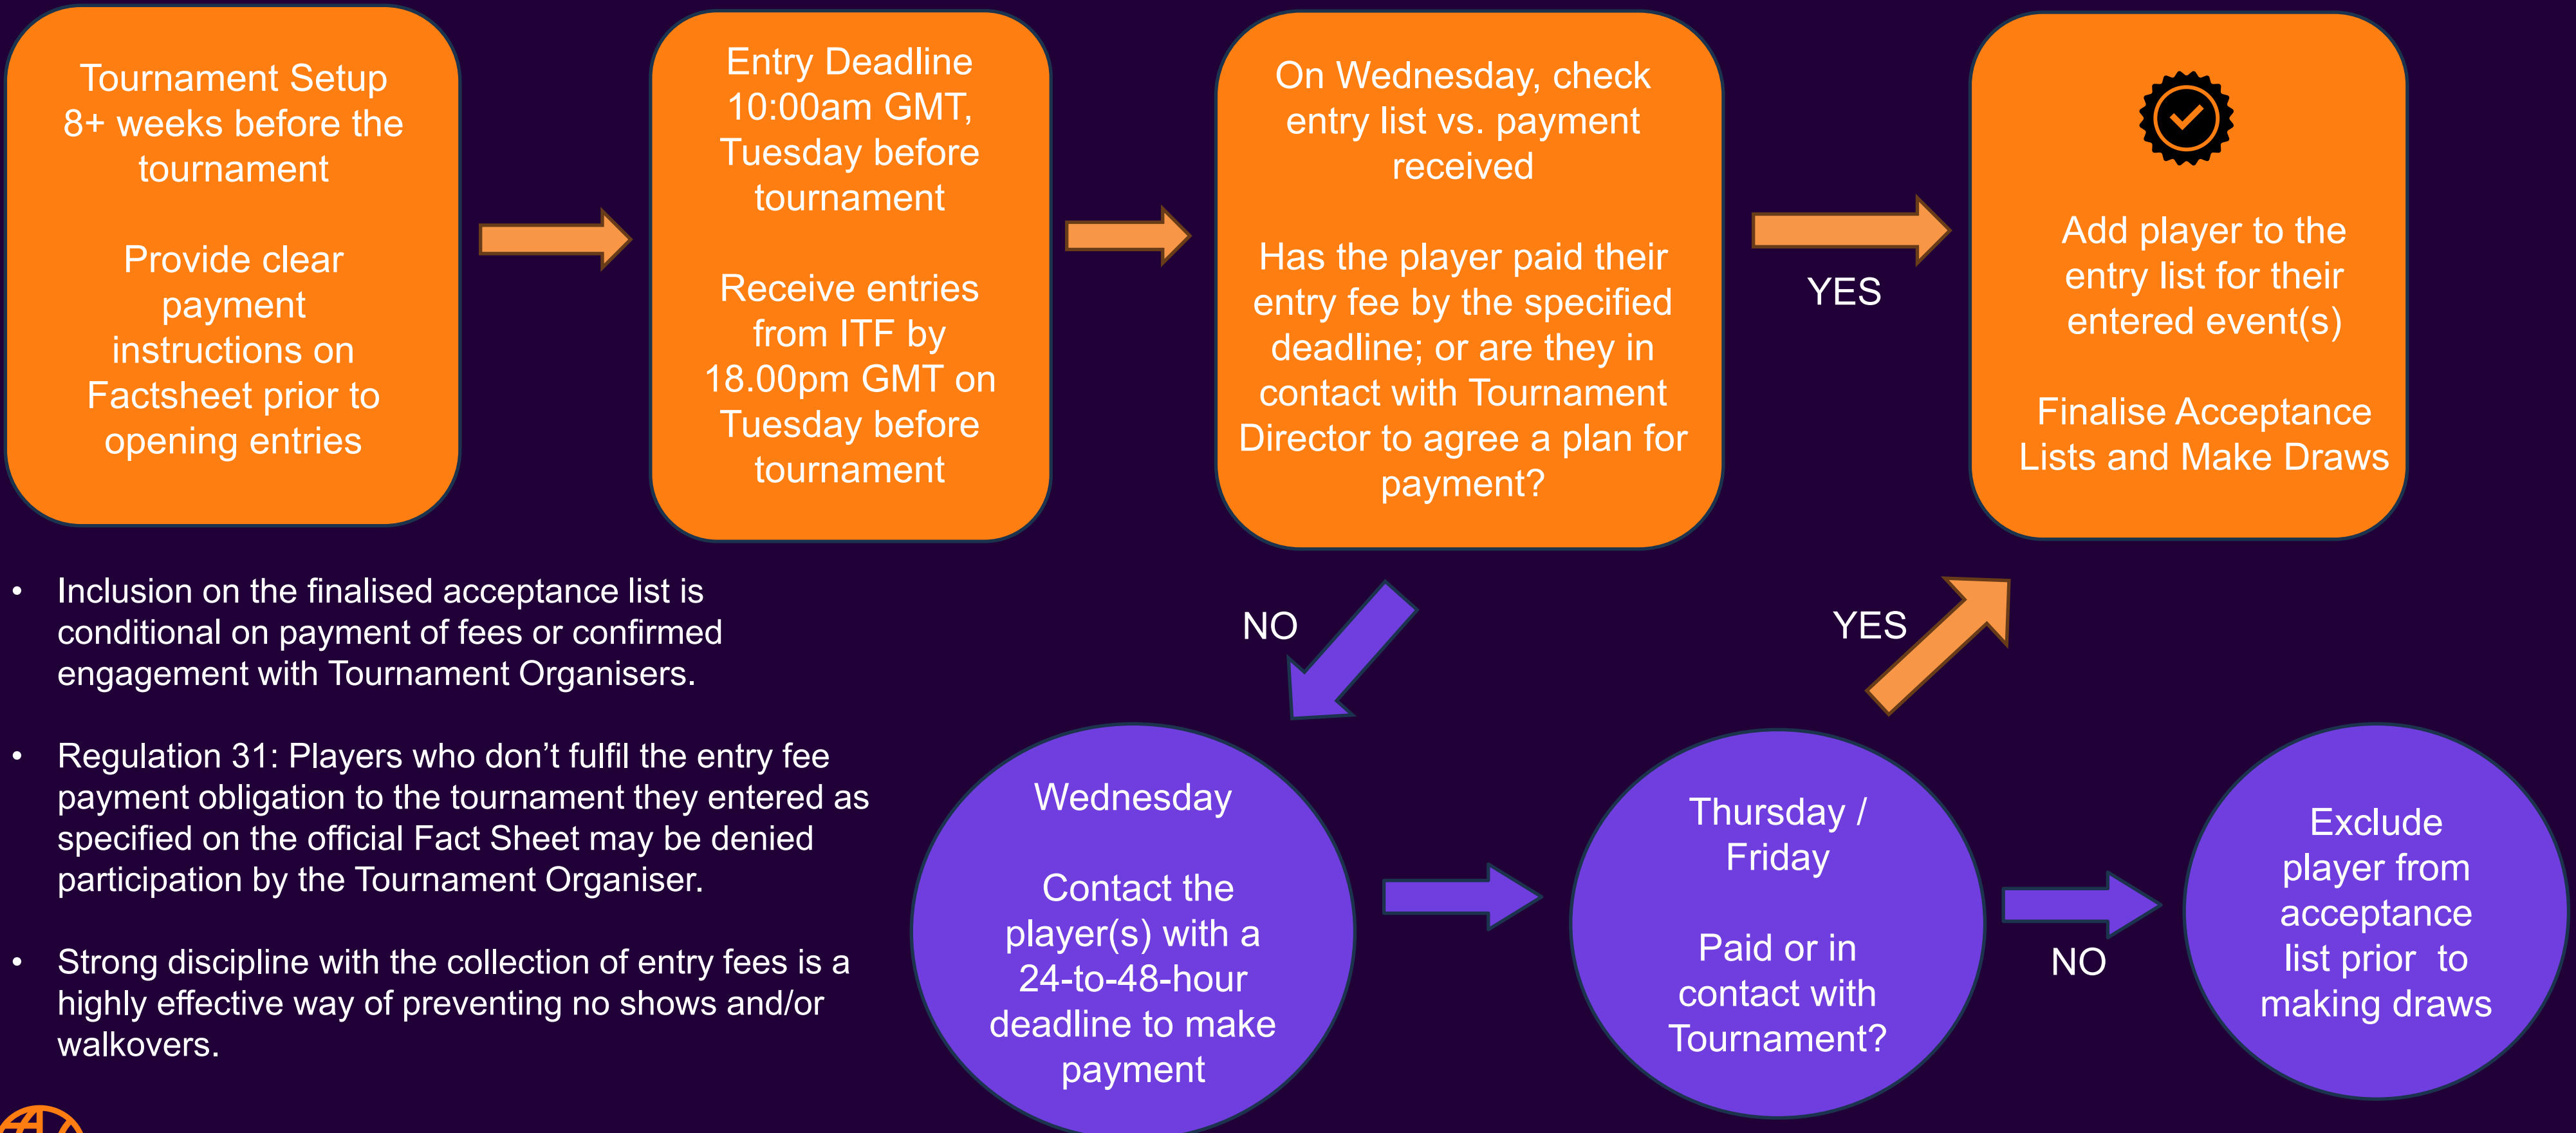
Tournament Setup 8+ weeks before the tournament

Provide clear payment instructions on Factsheet prior to opening entries

Entry Deadline 10:00am GMT, Tuesday before tournament

Receive entries from ITF by 18.00pm GMT on Tuesday before tournament

On Wednesday, check entry list vs. payment received

Has the player paid their entry fee by the specified deadline; or are they in contact with Tournament Director to agree a plan for payment?

YES

Add player to the entry list for their entered event(s)

Finalise Acceptance Lists and Make Draws

NO

YES

- Inclusion on the finalised acceptance list is conditional on payment of fees or confirmed engagement with Tournament Organisers.

- Regulation 31: Players who don't fulfil the entry fee payment obligation to the tournament they entered as specified on the official Fact Sheet may be denied participation by the Tournament Organiser.

- Strong discipline with the collection of entry fees is a highly effective way of preventing no shows and/or walkovers.

Wednesday

Contact the player(s) with a 24-to-48-hour deadline to make payment

Thursday / Friday

Paid or in contact with Tournament?

NO

Exclude player from acceptance list prior to making draws